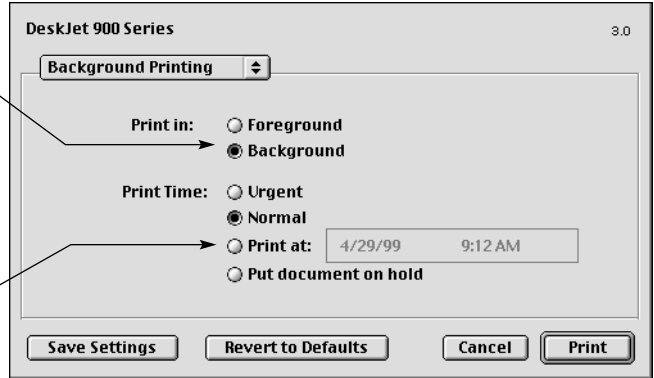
DeskJet 900 Series

3.0

Background Printing

Print in: Foreground
Background

Print Time: Urgent
Normal
Print at: 4/29/99 9:12 AM
Put document on hold

Save Settings

Revert to Defaults

Cancel

Print